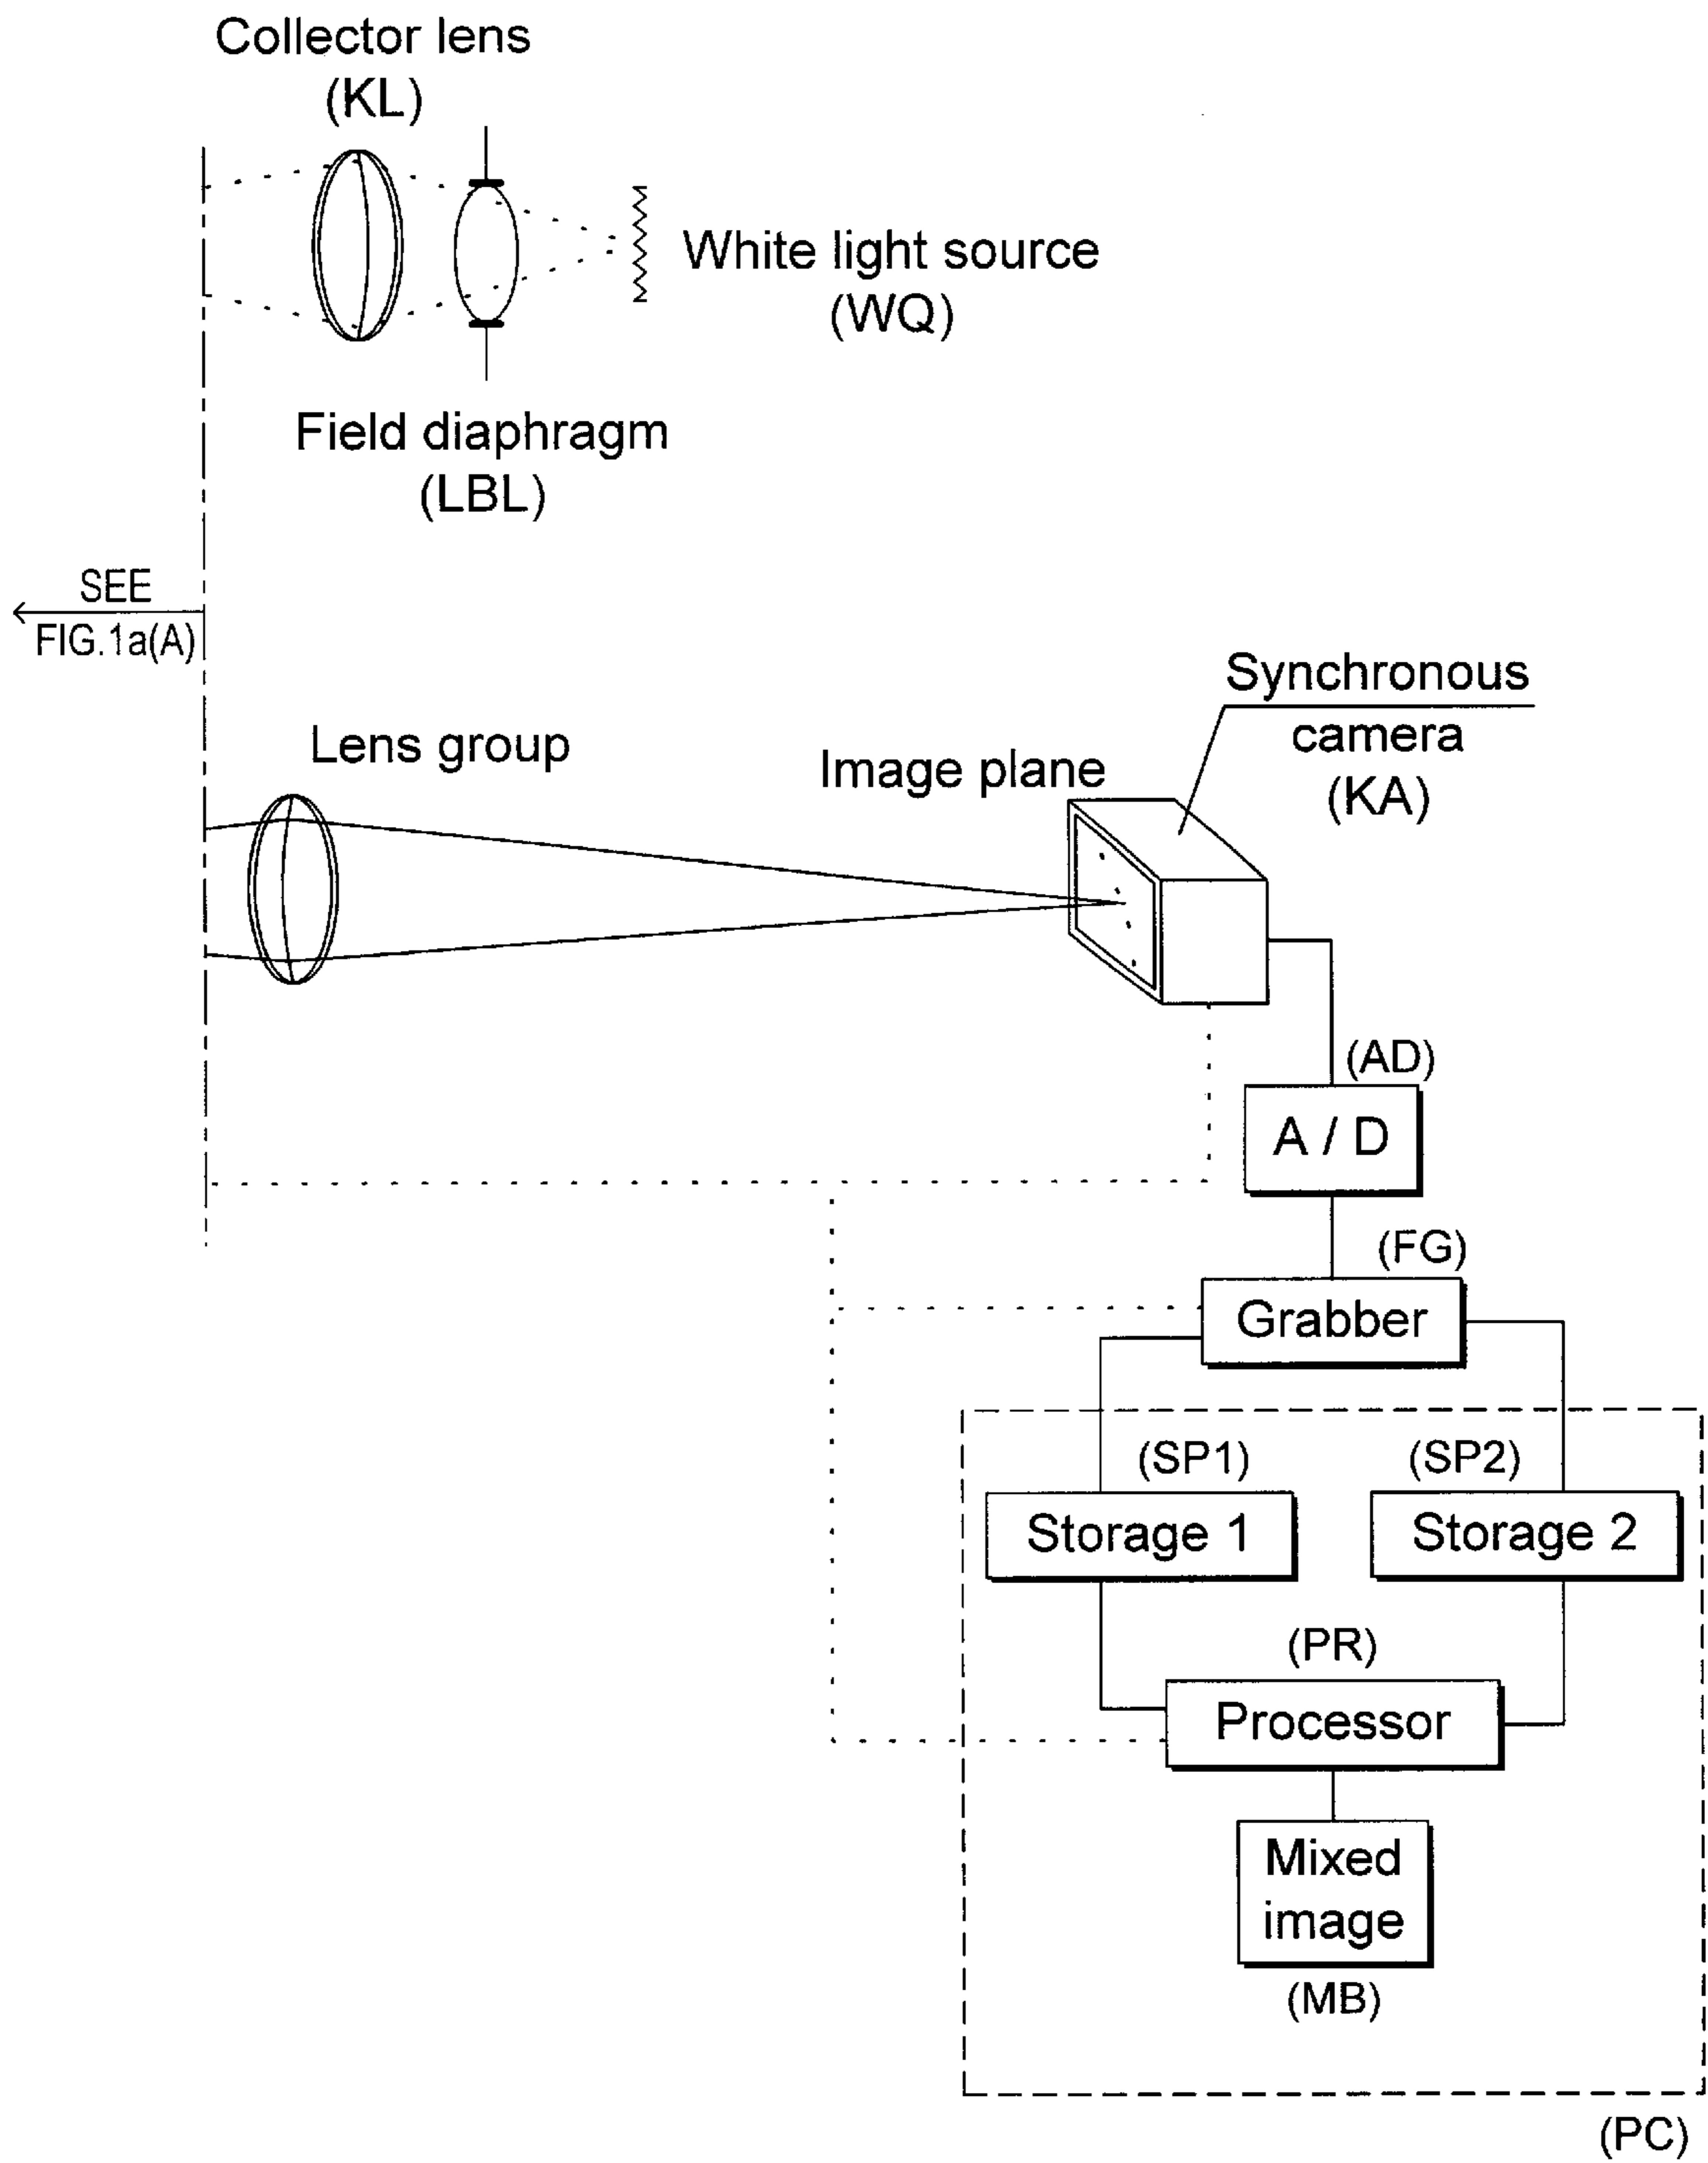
Collector lens
(KL)

White light source
(WQ)

Field diaphragm
(LBL)

SEE
FIG.1a(A)

Synchronous
camera
(KA)

Lens group

Image plane

(AD)
A / D

(FG)
Grabber

(SP1)
Storage 1

(SP2)
Storage 2

(PR)
Processor

Mixed
image
(MB)

(PC)